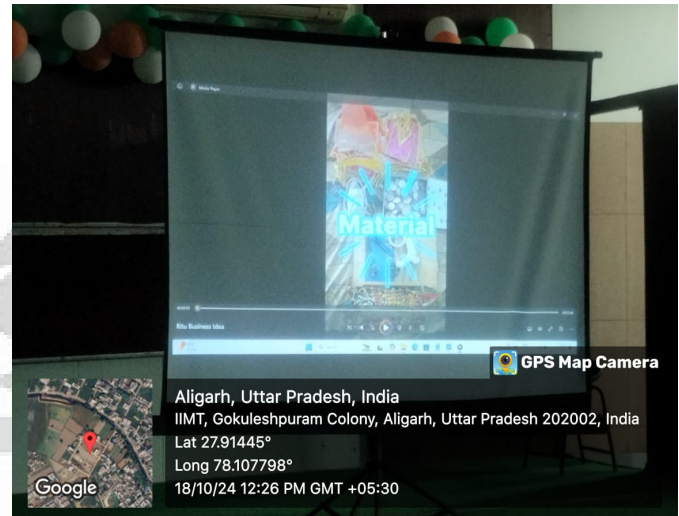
Media Player

Material

Ritu Business Ideas

GPS Map Camera

Aligarh, Uttar Pradesh, India
IIMT, Gokuleshpuram Colony, Aligarh, Uttar Pradesh 202002, India
Lat 27.91445°
Long 78.107798°
18/10/24 12:26 PM GMT +05:30

Google